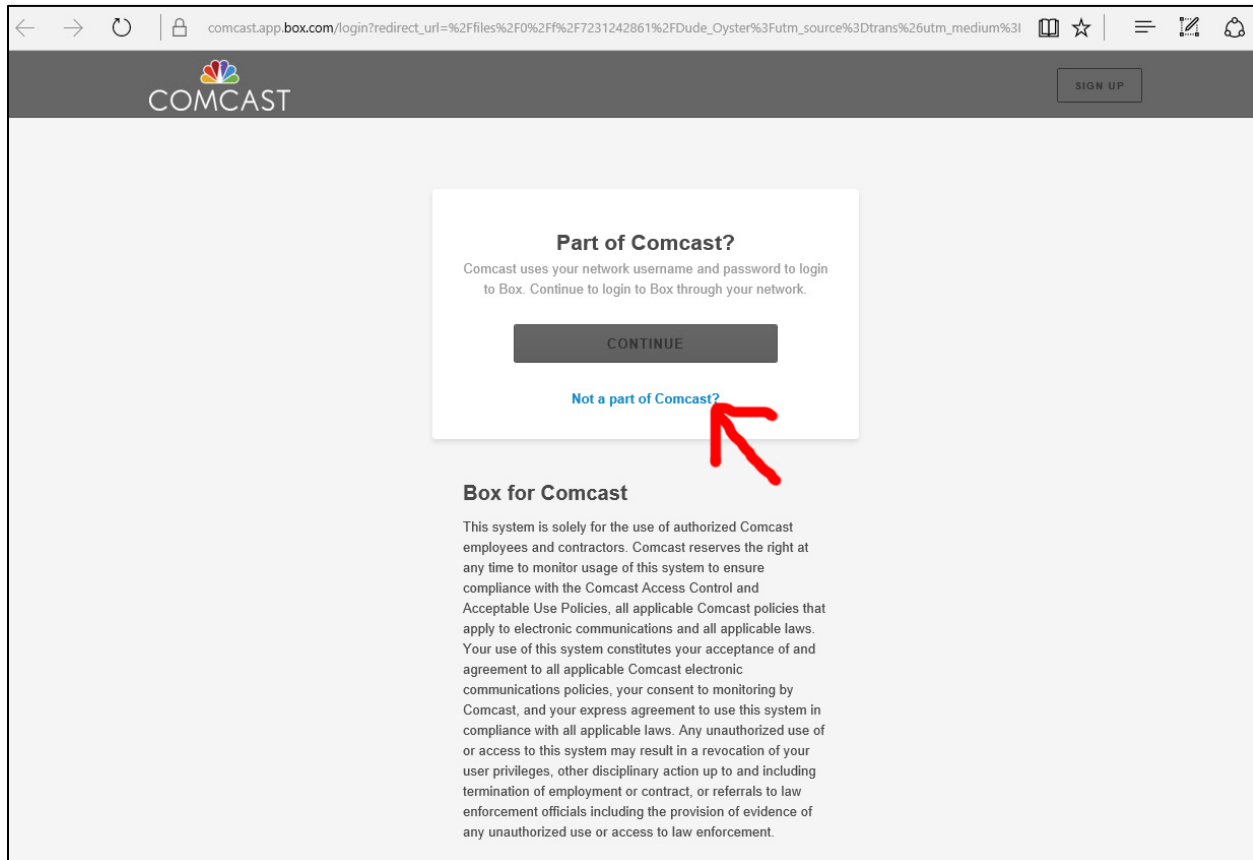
comcast.app.box.com/login?redirect_url=%2Ffiles%2F0%2Ff%2F7231242861%2FDude_Oyster%3Futm_source%3Dtrans%26utm_medium%3I

COMCAST

SIGN UP

Part of Comcast?

Comcast uses your network username and password to login to Box. Continue to login to Box through your network.

CONTINUE

Not a part of Comcast?

Box for Comcast

This system is solely for the use of authorized Comcast employees and contractors. Comcast reserves the right at any time to monitor usage of this system to ensure compliance with the Comcast Access Control and Acceptable Use Policies, all applicable Comcast policies that apply to electronic communications and all applicable laws. Your use of this system constitutes your acceptance of and agreement to all applicable Comcast electronic communications policies, your consent to monitoring by Comcast, and your express agreement to use this system in compliance with all applicable laws. Any unauthorized use of or access to this system may result in a revocation of your user privileges, other disciplinary action up to and including termination of employment or contract, or referrals to law enforcement officials including the provision of evidence of any unauthorized use or access to law enforcement.